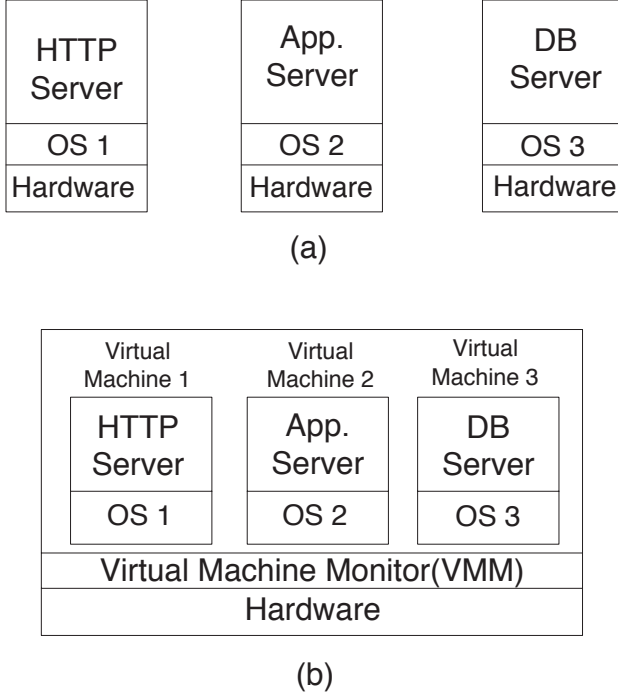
HTTP Server
OS 1
Hardware

App. Server
OS 2
Hardware

DB Server
OS 3
Hardware

(a)

Virtual Machine 1
HTTP Server
OS 1

Virtual Machine 2
App. Server
OS 2

Virtual Machine 3
DB Server
OS 3

Virtual Machine Monitor(VMM)
Hardware

(b)